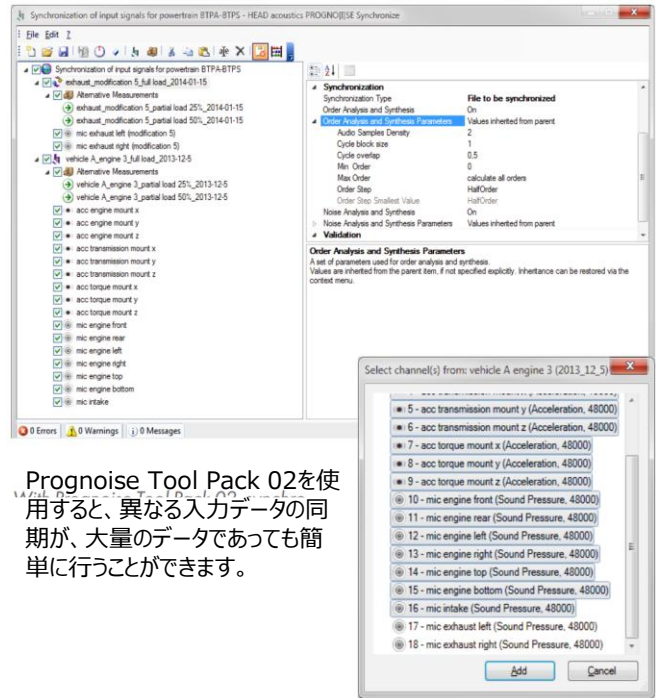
Synchronization of input signals for powertrain BTPA-BTPS - HEAD acoustics PROGNO|||SE Synchronize

File Edit ?

Synchronization of input signals for powertrain BTPA-BTPS
exhaust_modification 5_full load_2014-01-15
Alternative Measurements
exhaust_modification 5_partial load 25%_2014-01-15
exhaust_modification 5_partial load 50%_2014-01-15
mic exhaust left (modification 5)
mic exhaust right (modification 5)
vehicle A_engine 3_full load_2013-12-5
Alternative Measurements
vehicle A_engine 3_partial load 25%_2013-12-5
vehicle A_engine 3_partial load 50%_2013-12-5
acc engine mount x
acc engine mount y
acc engine mount z
acc transmission mount x
acc transmission mount y
acc transmission mount z
acc torque mount x
acc torque mount y
acc torque mount z
mic engine front
mic engine rear
mic engine left
mic engine right
mic engine top
mic engine bottom
mic intake

0 Errors | 0 Warnings | 0 Messages

| Synchronization | |
|---|---|
| Synchronization Type | File to be synchronized |
| Order Analysis and Synthesis | On |
| Order Analysis and Synthesis Parameters | Values inherited from parent |
| Audio Samples Density | 2 |
| Cycle block size | 1 |
| Cycle overlap | 0.5 |
| Min Order | 0 |
| Max Order | calculate all orders |
| Order Step | HalfOrder |
| Order Step Smallest Value | HalfOrder |
| Noise Analysis and Synthesis | On |
| Noise Analysis and Synthesis Parameters | Values inherited from parent |
| Validation | |

Order Analysis and Synthesis Parameters
A set of parameters used for order analysis and synthesis.
Values are inherited from the parent item, if not specified explicitly. Inheritance can be restored via the context menu.

Select channel(s) from: vehicle A engine 3 (2013_12_5)

5 - acc transmission mount y (Acceleration, 48000)
6 - acc transmission mount z (Acceleration, 48000)
7 - acc torque mount x (Acceleration, 48000)
8 - acc torque mount y (Acceleration, 48000)
9 - acc torque mount z (Acceleration, 48000)
10 - mic engine front (Sound Pressure, 48000)
11 - mic engine rear (Sound Pressure, 48000)
12 - mic engine left (Sound Pressure, 48000)
13 - mic engine right (Sound Pressure, 48000)
14 - mic engine top (Sound Pressure, 48000)
15 - mic engine bottom (Sound Pressure, 48000)
16 - mic intake (Sound Pressure, 48000)
17 - mic exhaust left (Sound Pressure, 48000)
18 - mic exhaust right (Sound Pressure, 48000)

Add Cancel

Prognoise Tool Pack 02を使用すると、異なる入力データの同期が、大量のデータであっても簡単に行うことができます。